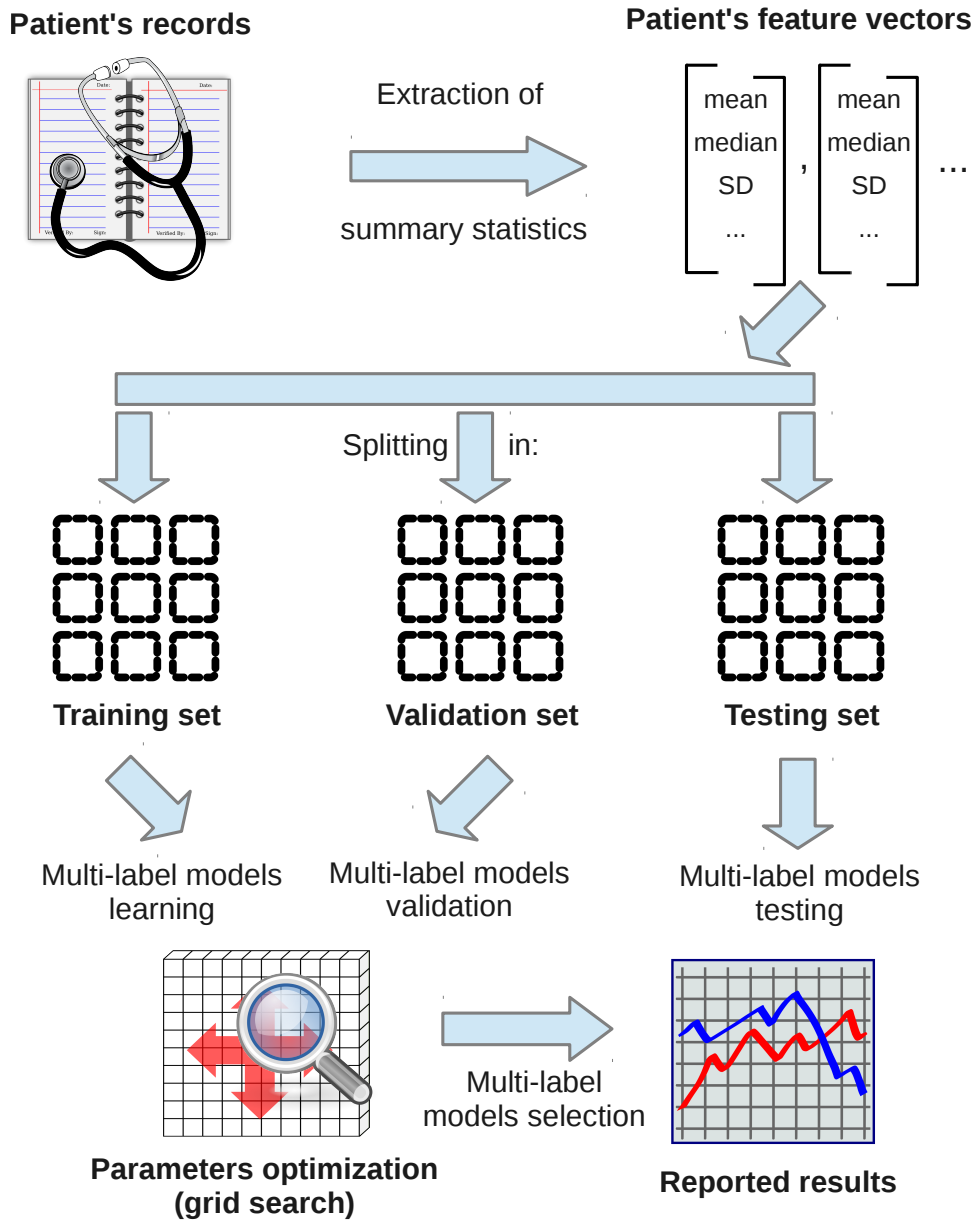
Patient's records

Patient's feature vectors

Extraction of

summary statistics

Date: Date:

Verified By: Sign: Verified By: Sign:

mean
median
SD
...

mean
median
SD
...

, ...

Splitting in:

Training set

Validation set

Testing set

Multi-label models learning

Multi-label models validation

Multi-label models testing

Multi-label models selection

Parameters optimization (grid search)

Reported results